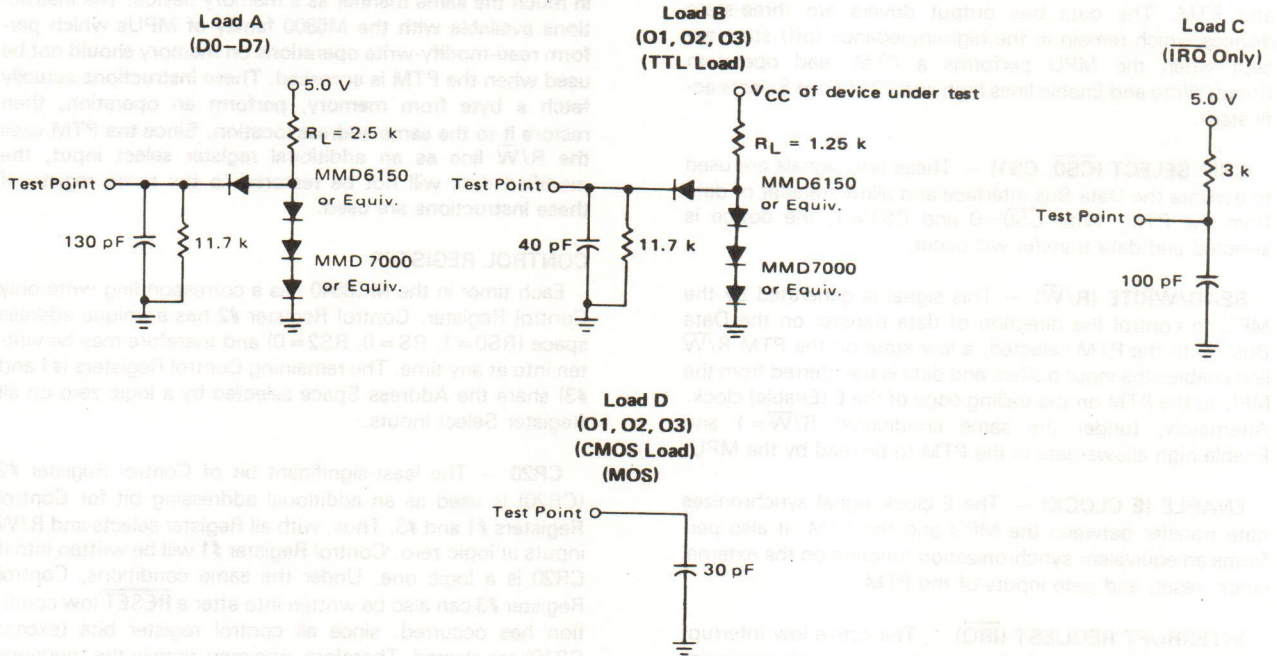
Load A
(D0–D7)

5.0 V

$R_L = 2.5$ k

MMD6150
or Equiv.

Test Point

130 pF

11.7 k

MMD 7000
or Equiv.

Load B
(O1, O2, O3)
(TTL Load)

$V_{CC}$ of device under test

$R_L = 1.25$ k

MMD6150
or Equiv.

Test Point

40 pF

11.7 k

MMD7000
or Equiv.

Load C
($\overline{IRQ}$ Only)

5.0 V

3 k

Test Point

100 pF

Load D
(O1, O2, O3)
(CMOS Load)
(MOS)

Test Point

30 pF